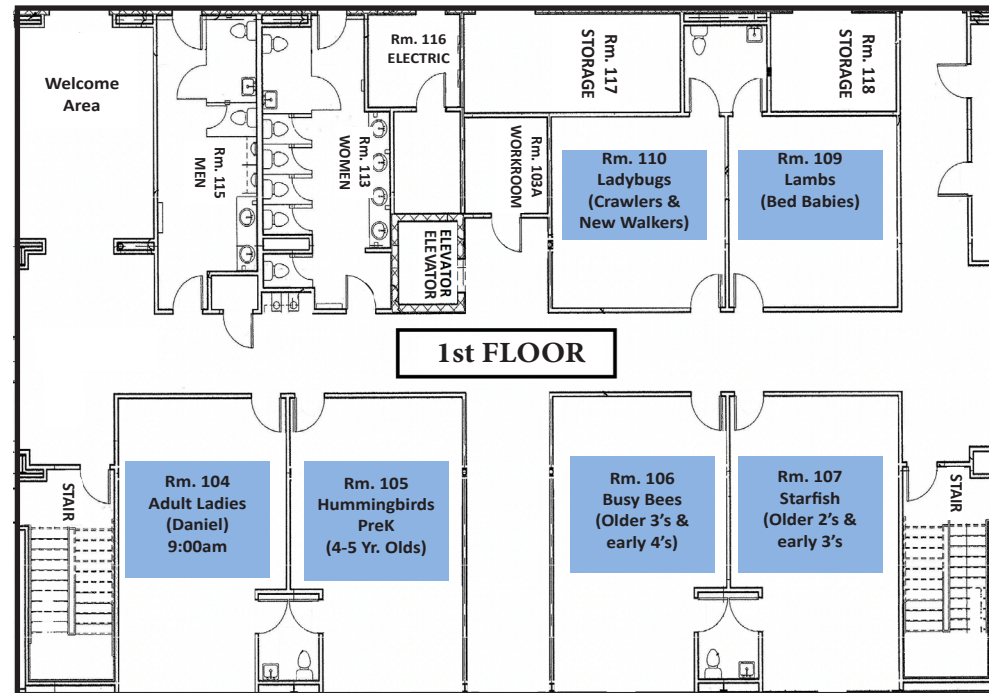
Welcome Area

Rm. 115 MEN

Rm. 113 WOMEN

Rm. 116 ELECTRIC

ELEVATOR ELEVATOR

Rm. 117 STORAGE

Rm. 103A WORKROOM

Rm. 118 STORAGE

Rm. 110 Ladybugs (Crawlers & New Walkers)

Rm. 109 Lambs (Bed Babies)

1st FLOOR

STAIR

Rm. 104 Adult Ladies (Daniel) 9:00am

Rm. 105 Hummingbirds PreK (4-5 Yr. Olds)

Rm. 106 Busy Bees (Older 3's & early 4's)

Rm. 107 Starfish (Older 2's & early 3's

STAIR